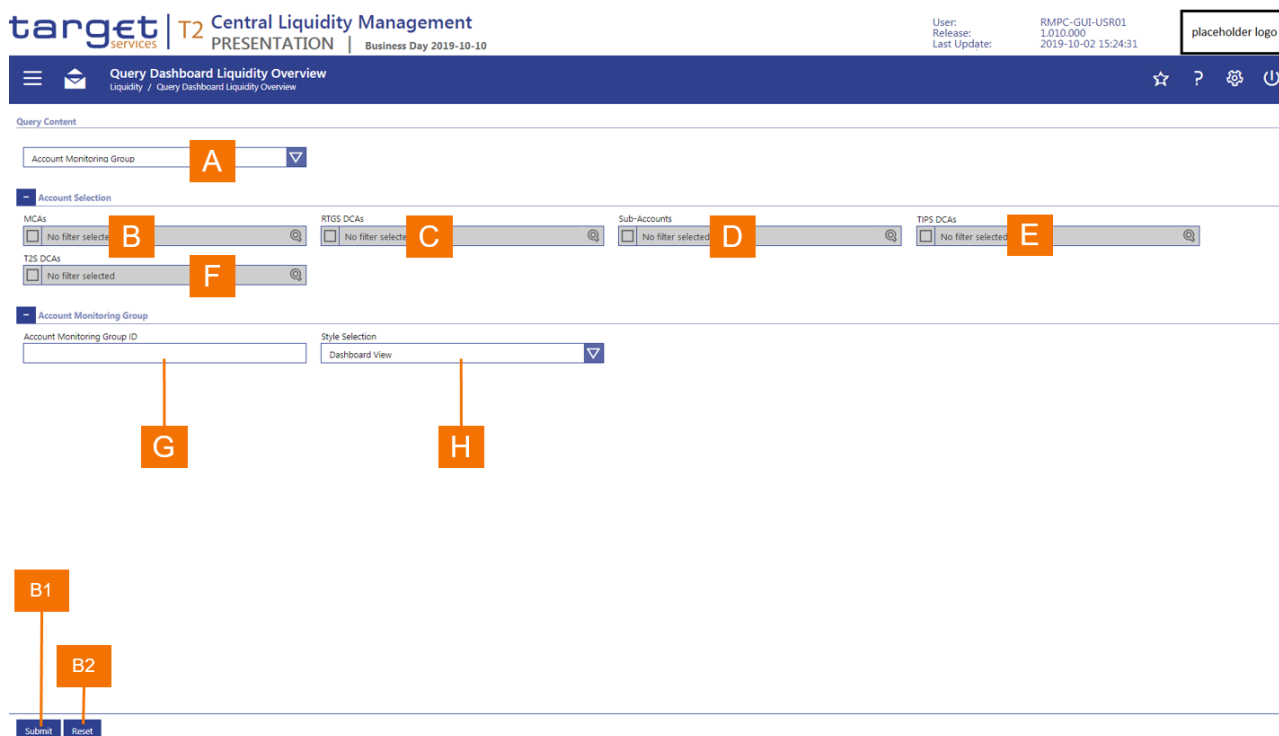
target services | T2 Central Liquidity Management
PRESENTATION | Business Day 2019-10-10

User: RMPC-GUI-USR01
Release: 1.010.000
Last Update: 2019-10-02 15:24:31

placeholder logo

Query Dashboard Liquidity Overview
Liquidity / Query Dashboard Liquidity Overview

Query Content

Account Monitoring Group

A

Account Selection

MCAs
No filter selected
B

RTGS DCAs
No filter selected
C

Sub-Accounts
No filter selected
D

TIPS DCAs
No filter selected
E

T2S DCAs
No filter selected
F

Account Monitoring Group

Account Monitoring Group ID

Style Selection
Dashboard View

G

H

B1

B2

Submit Reset